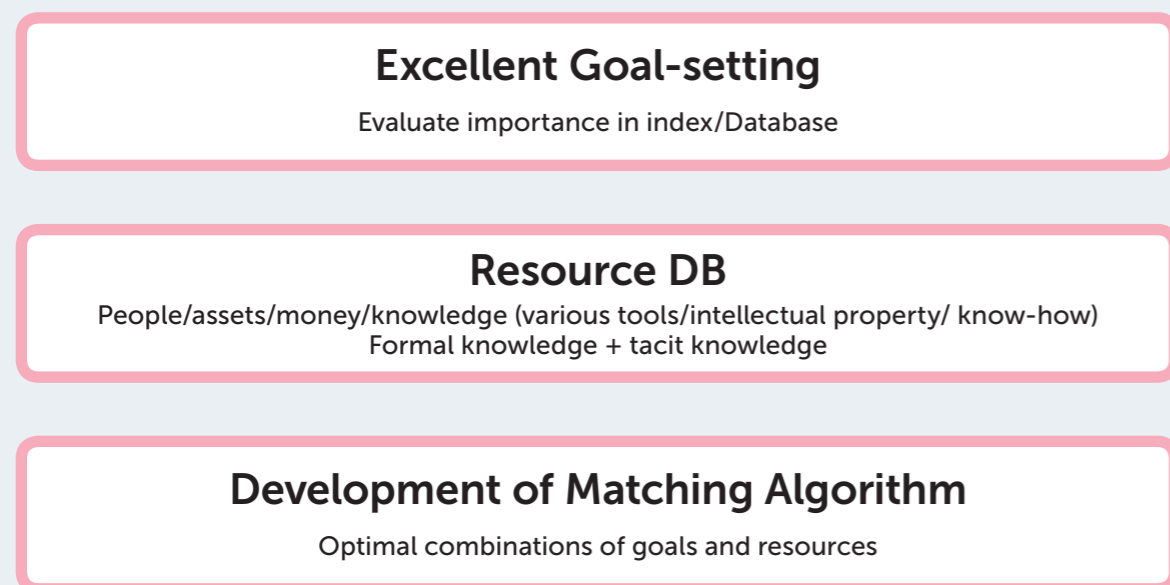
Excellent Goal-setting

Evaluate importance in index/Database

Resource DB

People/assets/money/knowledge (various tools/intellectual property/ know-how)
Formal knowledge + tacit knowledge

Development of Matching Algorithm

Optimal combinations of goals and resources